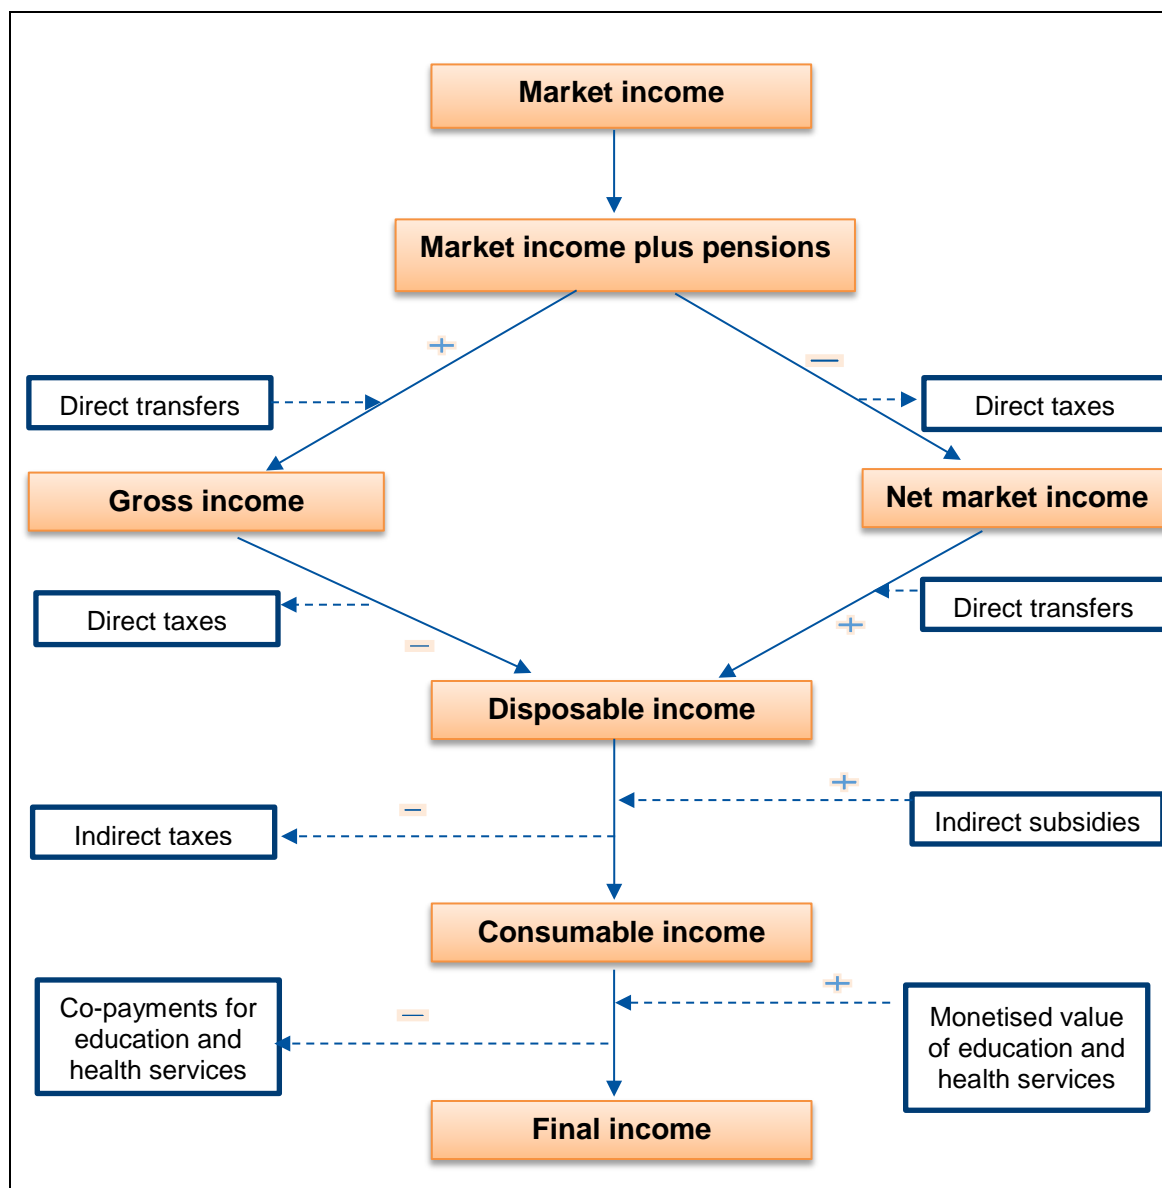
Market income

Market income plus pensions

+

—

Direct transfers

Direct taxes

Gross income

Net market income

Direct taxes

Direct transfers

—

+

Disposable income

+

—

Indirect subsidies

Indirect taxes

Consumable income

+

—

Co-payments for education and health services

Monetised value of education and health services

Final income